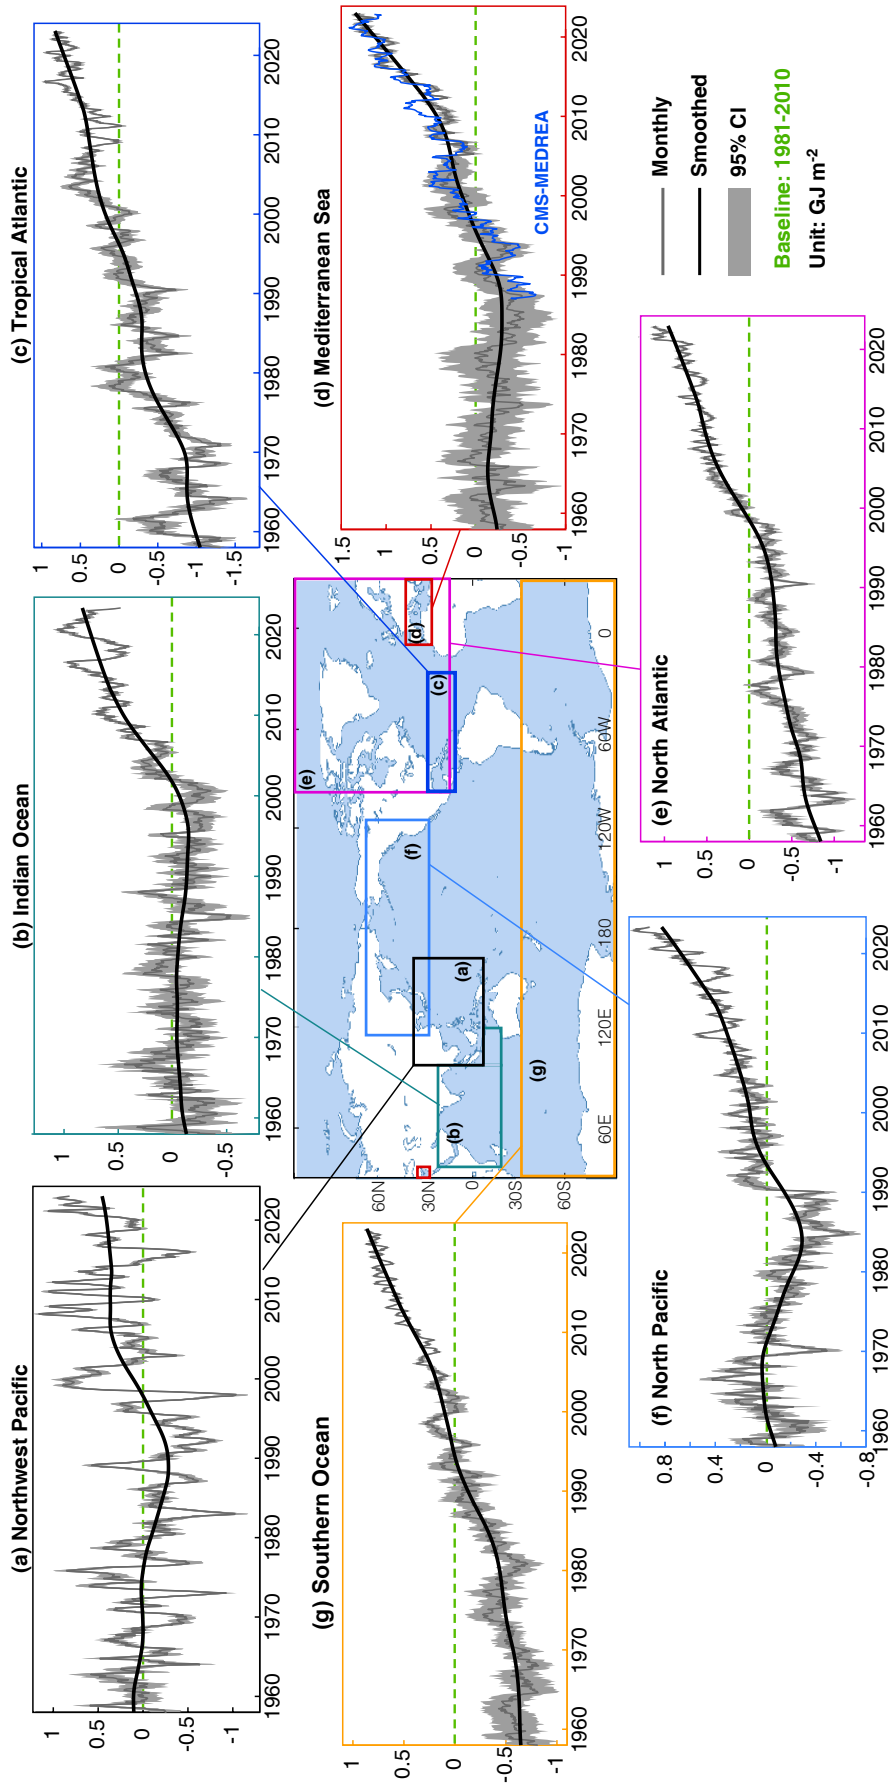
(a) Northwest Pacific

1
0.5
0
-0.5
-1

1960 1970 1980 1990 2000 2010 2020

(b) Indian Ocean

1
0.5
0
-0.5

1960 1970 1980 1990 2000 2010 2020

(c) Tropical Atlantic

1
0.5
0
-0.5
-1
-1.5

1960 1970 1980 1990 2000 2010 2020

(d) Mediterranean Sea

1.5
1
0.5
0
-0.5
-1

1960 1970 1980 1990 2000 2010 2020

CMS-MEDREA

Monthly
Smoothed
95% CI
Baseline: 1981-2010
Unit: GJ m$^{-2}$

(g) Southern Ocean

1
0.5
0
-0.5
-1

1960 1970 1980 1990 2000 2010 2020

60N
30N
0
30S
60S
60E
120E
180
120W
60W
0
(a)
(b)
(c)
(d)
(e)
(f)
(g)

(e) North Atlantic

1
0.5
0
-0.5
-1

1960 1970 1980 1990 2000 2010 2020

(f) North Pacific

0.8
0.4
0
-0.4
-0.8

1960 1970 1980 1990 2000 2010 2020